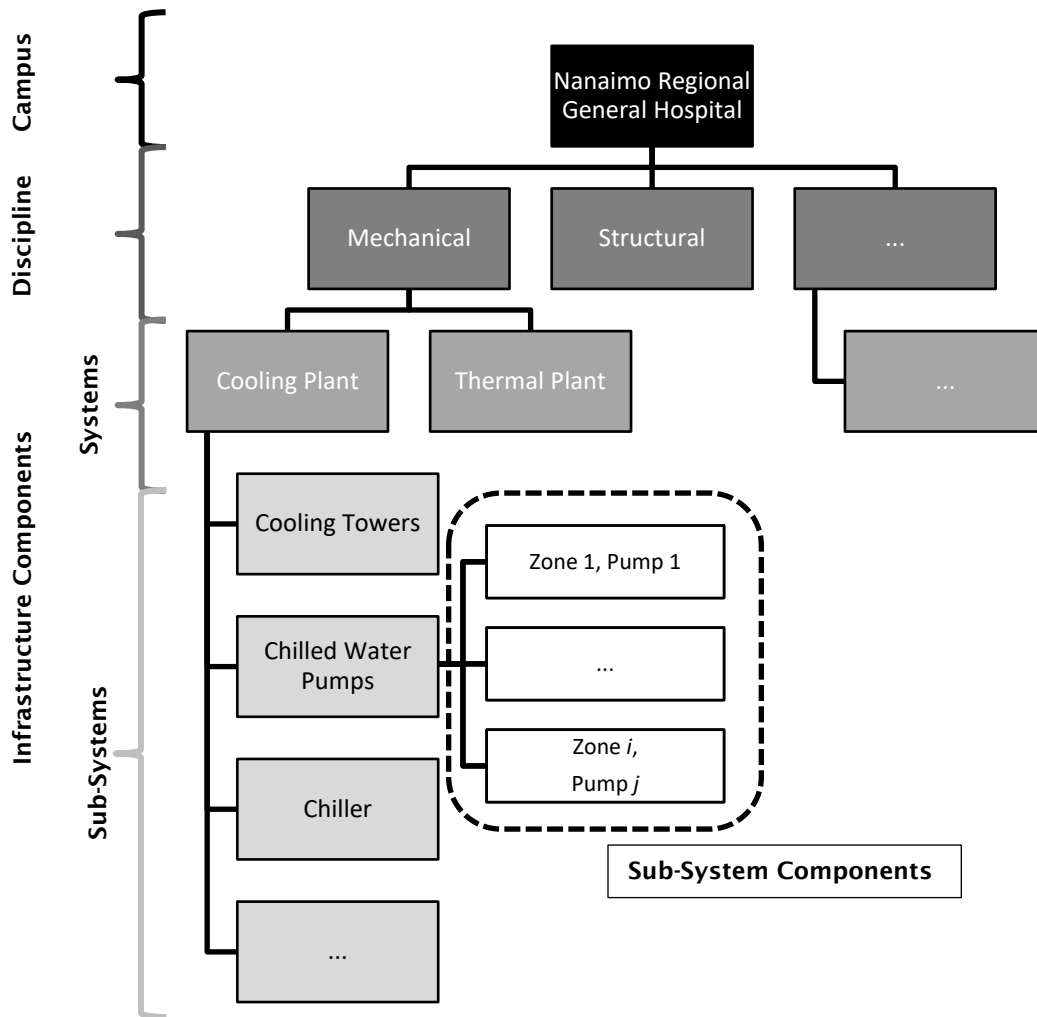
Campus
Discipline
Systems
Infrastructure Components
Sub-Systems

Nanaimo Regional General Hospital

Mechanical
Structural
...

Cooling Plant
Thermal Plant
...

Cooling Towers
Chilled Water Pumps
Chiller
...

Zone 1, Pump 1
...
Zone *i*, Pump *j*

Sub-System Components